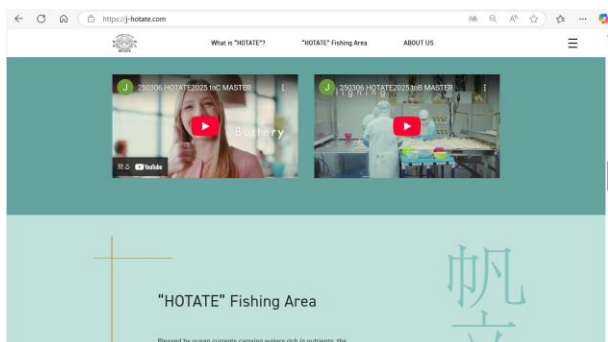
https://j-hotate.com

What is "HOTATE"?
"HOTATE" Fishing Area
ABOUT US

J 250306 HOTATE2025 toC MASTER
Buttery
YouTube

J 250306 HOTATE2025 toB MASTER
Fishing

"HOTATE" Fishing Area

帆

Blessed by ocean currents carrying waters rich in nutrients, the